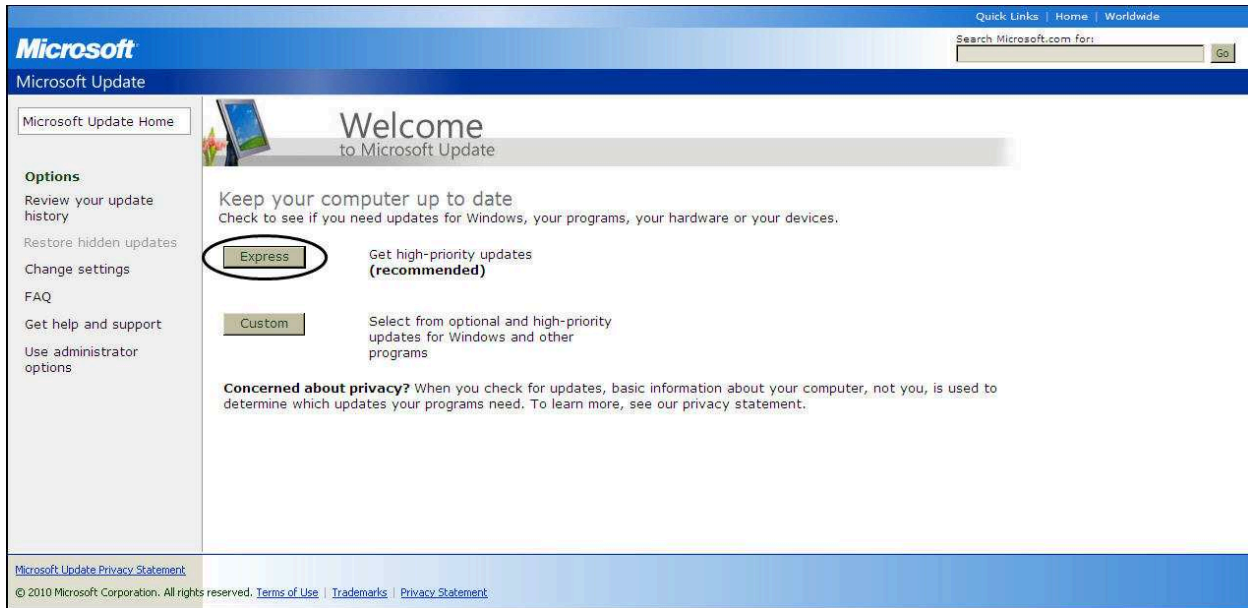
Quick Links | Home | Worldwide

Microsoft

Search Microsoft.com for:

Go

Microsoft Update

Microsoft Update Home

Options

Review your update history

Restore hidden updates

Change settings

FAQ

Get help and support

Use administrator options

Welcome
to Microsoft Update

Keep your computer up to date
Check to see if you need updates for Windows, your programs, your hardware or your devices.

Express

Get high-priority updates
**(recommended)**

Custom

Select from optional and high-priority updates for Windows and other programs

**Concerned about privacy?** When you check for updates, basic information about your computer, not you, is used to determine which updates your programs need. To learn more, see our privacy statement.

Microsoft Update Privacy Statement

© 2010 Microsoft Corporation. All rights reserved. Terms of Use | Trademarks | Privacy Statement